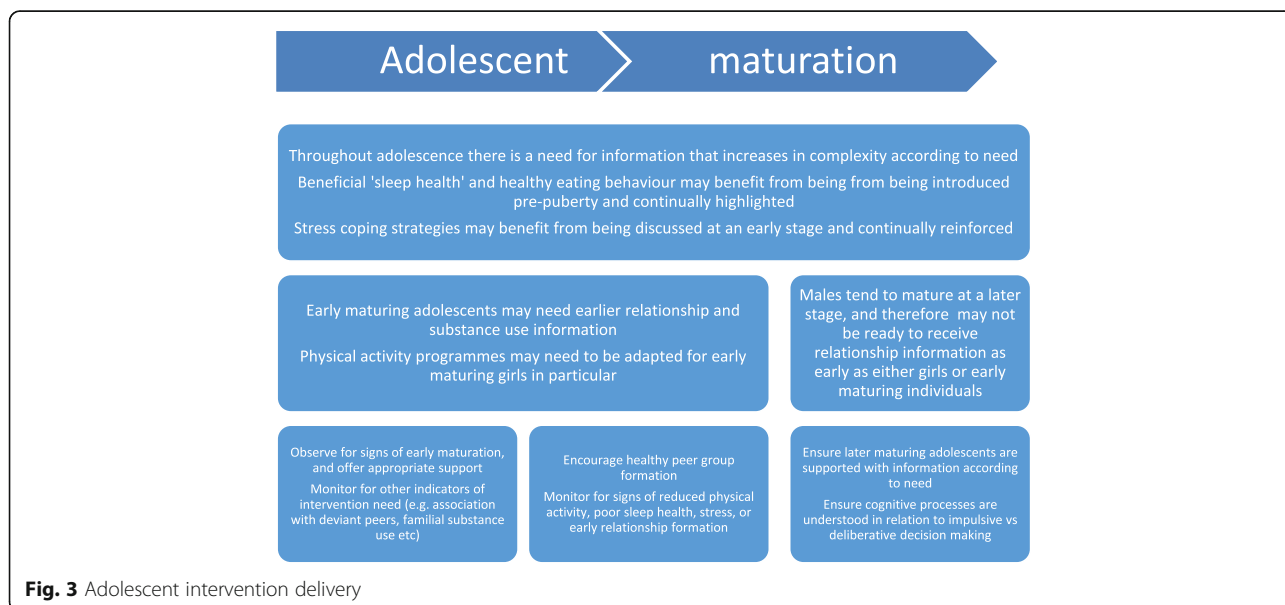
Adolescent maturation

Throughout adolescence there is a need for information that increases in complexity according to need

Beneficial 'sleep health' and healthy eating behaviour may benefit from being from being introduced pre-puberty and continually highlighted

Stress coping strategies may benefit from being discussed at an early stage and continually reinforced

Early maturing adolescents may need earlier relationship and substance use information

Physical activity programmes may need to be adapted for early maturing girls in particular

Males tend to mature at a later stage, and therefore may not be ready to receive relationship information as early as either girls or early maturing individuals

Observe for signs of early maturation, and offer appropriate support

Monitor for other indicators of intervention need (e.g. association with deviant peers, familial substance use etc)

Encourage healthy peer group formation

Monitor for signs of reduced physical activity, poor sleep health, stress, or early relationship formation

Ensure later maturing adolescents are supported with information according to need

Ensure cognitive processes are understood in relation to impulsive vs deliberative decision making

Fig. 3 Adolescent intervention delivery